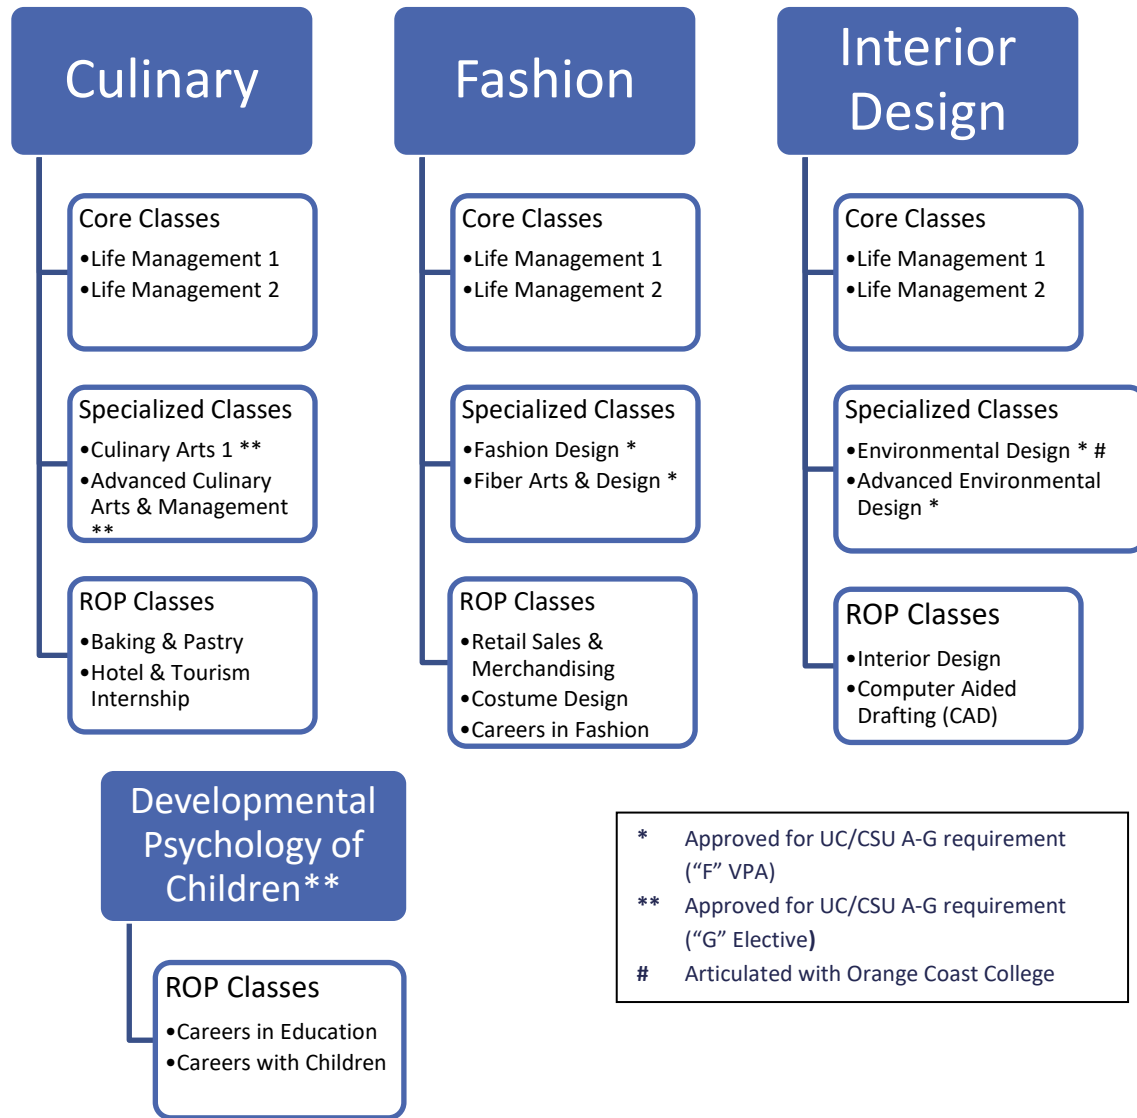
Culinary

Core Classes
•Life Management 1
•Life Management 2

Specialized Classes
•Culinary Arts 1 **
•Advanced Culinary Arts & Management **

ROP Classes
•Baking & Pastry
•Hotel & Tourism Internship

Fashion

Core Classes
•Life Management 1
•Life Management 2

Specialized Classes
•Fashion Design *
•Fiber Arts & Design *

ROP Classes
•Retail Sales & Merchandising
•Costume Design
•Careers in Fashion

Interior Design

Core Classes
•Life Management 1
•Life Management 2

Specialized Classes
•Environmental Design * #
•Advanced Environmental Design *

ROP Classes
•Interior Design
•Computer Aided Drafting (CAD)

Developmental Psychology of Children**

ROP Classes
•Careers in Education
•Careers with Children

* Approved for UC/CSU A-G requirement ("F" VPA)
** Approved for UC/CSU A-G requirement ("G" Elective)
# Articulated with Orange Coast College